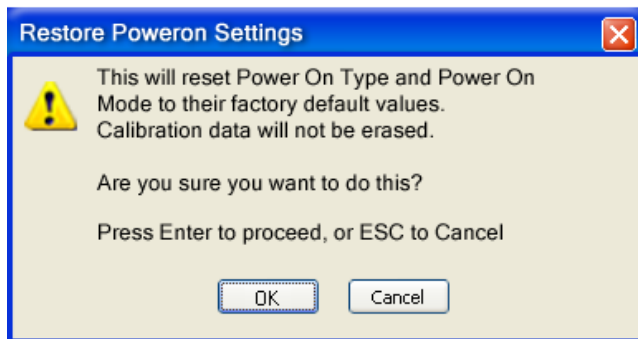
Restore Poweron Settings

This will reset Power On Type and Power On Mode to their factory default values. Calibration data will not be erased.

Are you sure you want to do this?

Press Enter to proceed, or ESC to Cancel

OK

Cancel